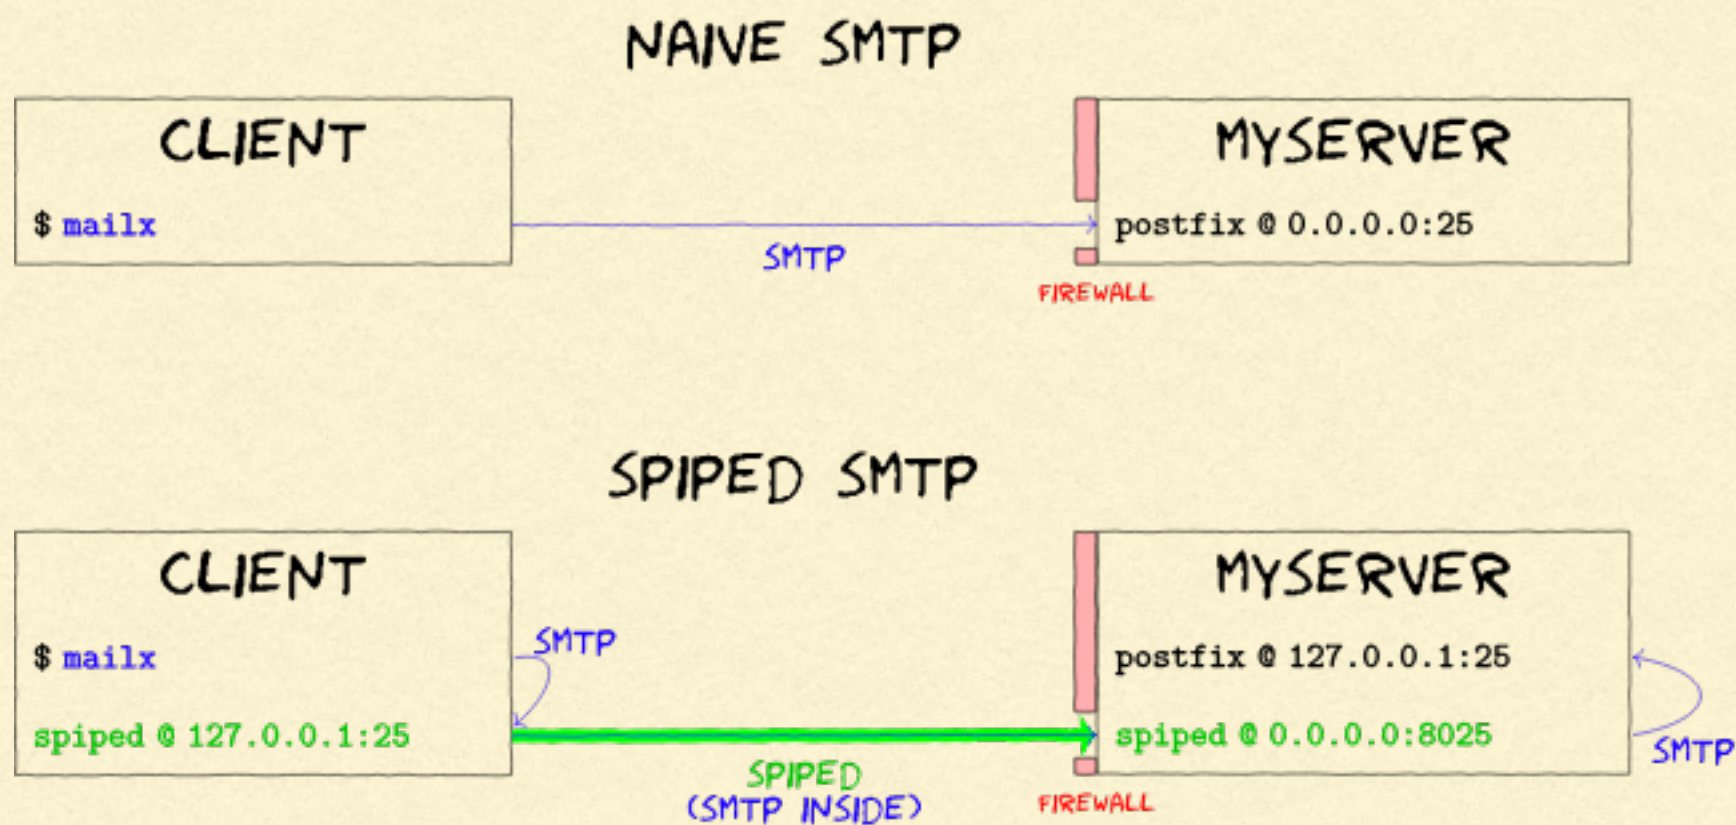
NAIVE SMTP

CLIENT

$ mailx

SMTP

FIREWALL

MYSERVER

postfix @ 0.0.0.0:25

SPIPED SMTP

CLIENT

$ mailx

SMTP

spiped @ 127.0.0.1:25

SPIPED
(SMTP INSIDE)

FIREWALL

MYSERVER

postfix @ 127.0.0.1:25

spiped @ 0.0.0.0:8025

SMTP